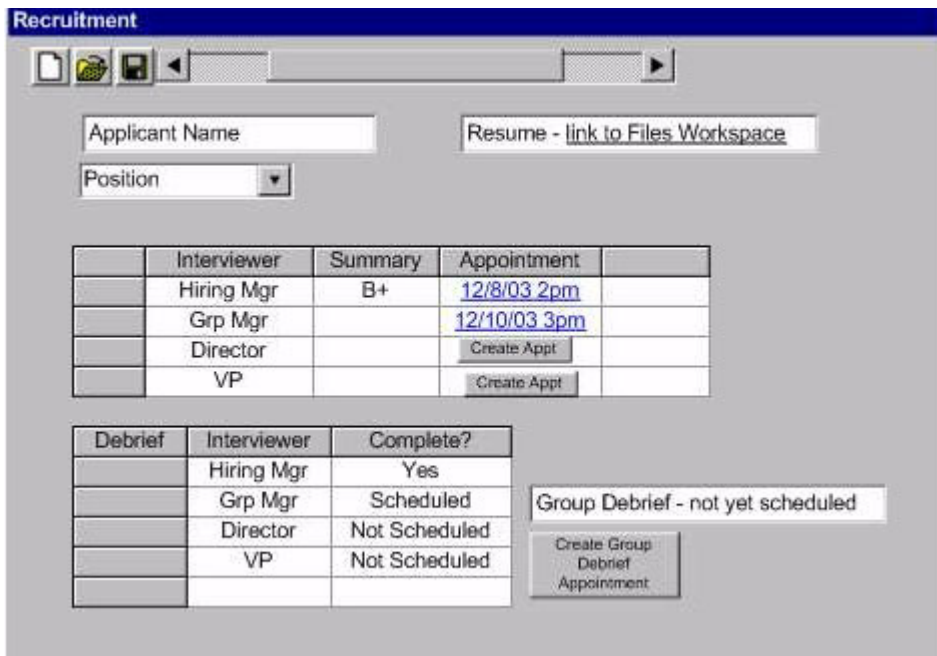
Recruitment

Applicant Name

Resume - link to Files Workspace

Position

| | Interviewer | Summary | Appointment | |
|---|---|---|---|---|
| | Hiring Mgr | B+ | 12/8/03 2pm | |
| | Grp Mgr | | 12/10/03 3pm | |
| | Director | | Create Appt | |
| | VP | | Create Appt | |

| Debrief | Interviewer | Complete? |
|---|---|---|
| | Hiring Mgr | Yes |
| | Grp Mgr | Scheduled |
| | Director | Not Scheduled |
| | VP | Not Scheduled |
| | | |

Group Debrief - not yet scheduled

Create Group Debrief Appointment